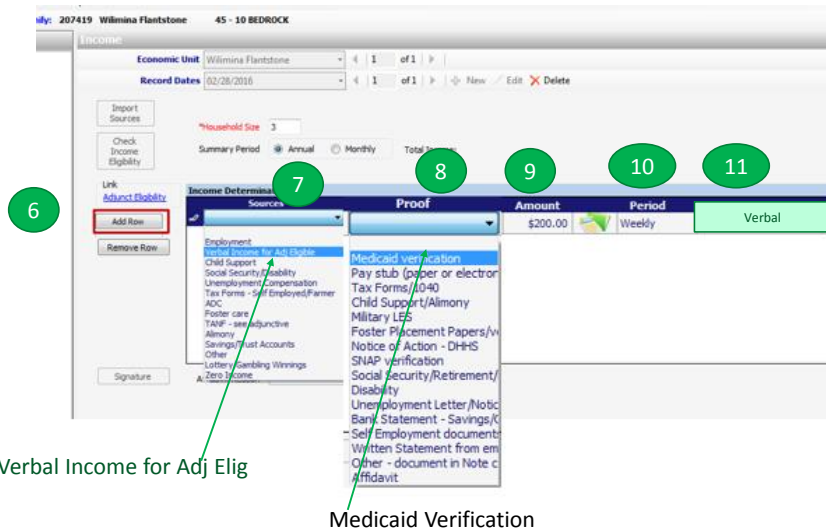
nily: 207419 Wilmina Flantstone 45 - 10 BEDROCK

Income

Economic Unit Wilmina Flantstone 1 of 1

Record Dates 02/28/2016 1 of 1 New Edit Delete

Import Sources

Check Income Eligibility

*Household Size 3

Summary Period Annual Monthly Total Income:

Link
Adjunct Eligibility

6

Add Row

Remove Row

Income Determination

7

Sources

8

Proof

9

Amount

10

Period

11

$200.00 Weekly

Verbal

Employment
Verbal Income for Adj Eligible
Child Support
Social Security/Disability
Unemployment Compensation
Tax Forms - Self Employed/Farmer
ADC
Foster care
TANF - see adjunctive
Alimony
Savings/Trust Accounts
Other
Lottery/Gambling Winnings
Zero Income

Medicaid verification
Pay stub (paper or electron
Tax Forms/1040
Child Support/Alimony
Military LES
Foster Placement Papers/v
Notice of Action - DHHS
SNAP verification
Social Security/Retirement/
Disability
Unemployment Letter/Notic
Bank Statement - Savings/C
Self Employment document
Written Statement from em
Other - document in Note c
Affidavit

Signature

Verbal Income for Adj Elig

Medicaid Verification